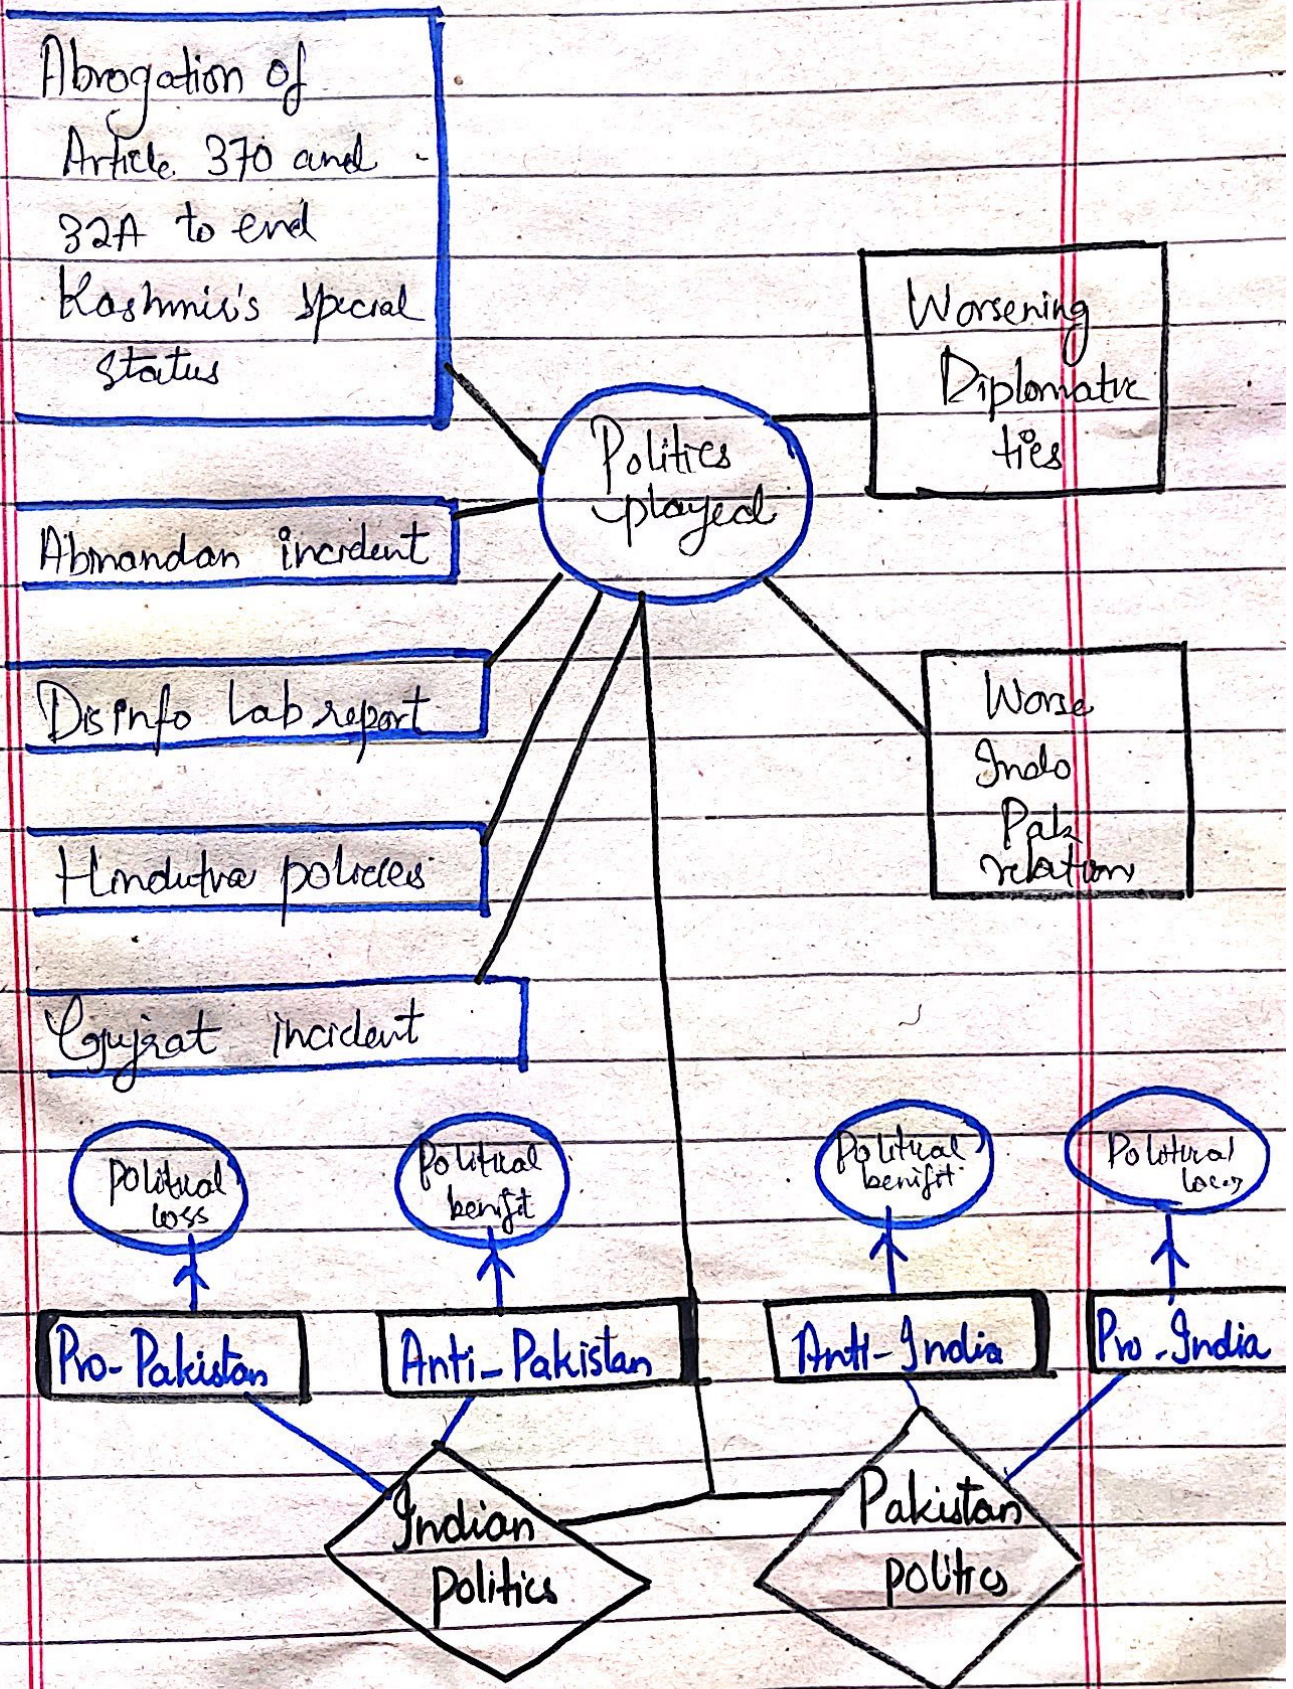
Abrogation of Article 370 and 32A to end Kashmir's special status

Worsening Diplomatic ties

Politics played

Abhinandan incident

DisInfo Lab report

Worse Indo Pak relations

Hindutva policies

Gujrat incident

political loss

Political benefit

Political benifit

Political loss

Pro-Pakistan

Anti-Pakistan

Anti-India

Pro-India

Indian Politics

Pakistan politics